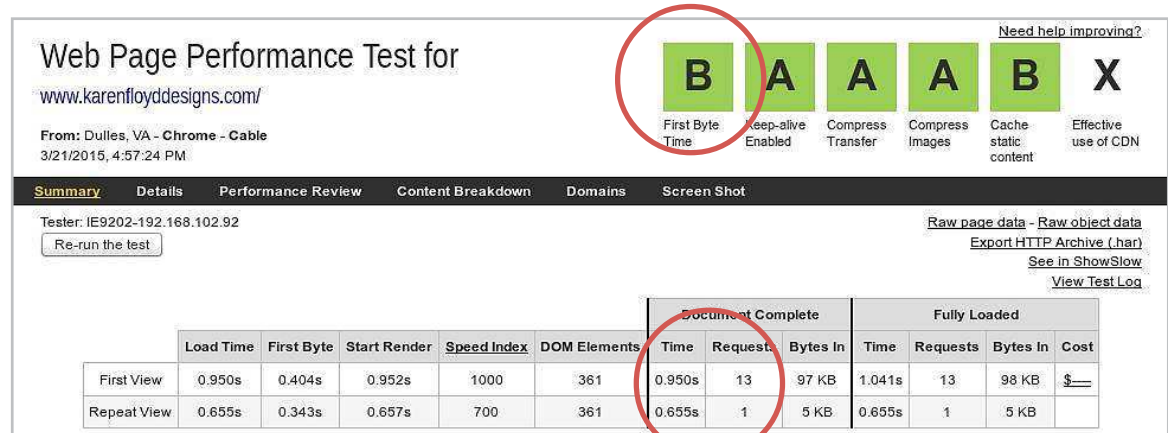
Need help improving?

Web Page Performance Test for
www.karenfloyddesigns.com/

From: Dulles, VA - Chrome - Cable
3/21/2015, 4:57:24 PM

B First Byte Time
A Keep-alive Enabled
A Compress Transfer
A Compress Images
B Cache static content
X Effective use of CDN

Summary Details Performance Review Content Breakdown Domains Screen Shot

Tester: IE9202-192.168.102.92
Re-run the test

Raw page data - Raw object data
Export HTTP Archive (.har)
See in ShowSlow
View Test Log

| | Load Time | First Byte | Start Render | Speed Index | DOM Elements | Document Complete Time | Document Complete Requests | Document Complete Bytes In | Fully Loaded Time | Fully Loaded Requests | Fully Loaded Bytes In | Cost |
|---|---|---|---|---|---|---|---|---|---|---|---|---|
| First View | 0.950s | 0.404s | 0.952s | 1000 | 361 | 0.950s | 13 | 97 KB | 1.041s | 13 | 98 KB | $---- |
| Repeat View | 0.655s | 0.343s | 0.657s | 700 | 361 | 0.655s | 1 | 5 KB | 0.655s | 1 | 5 KB | |